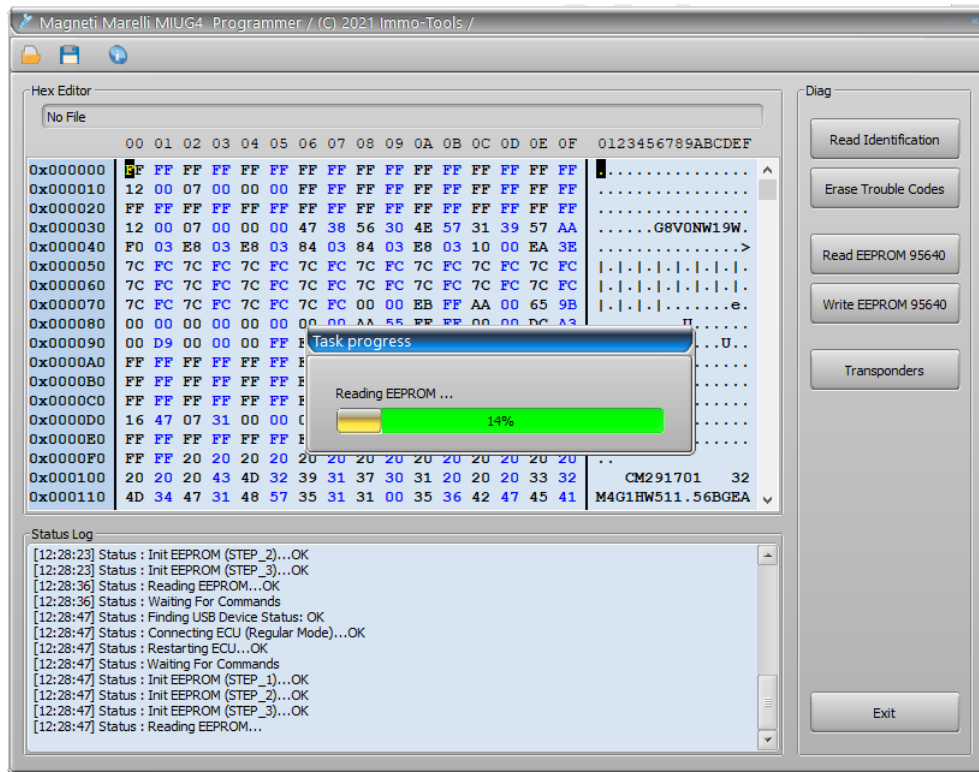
Magneti Marelli MIUG4 Programmer / (C) 2021 Immo-Tools /

Hex Editor

No File

| | 00 | 01 | 02 | 03 | 04 | 05 | 06 | 07 | 08 | 09 | 0A | 0B | 0C | 0D | 0E | 0F | 0123456789ABCDEF |
|---|---|---|---|---|---|---|---|---|---|---|---|---|---|---|---|---|---|
| 0x000000 | FF | FF | FF | FF | FF | FF | FF | FF | FF | FF | FF | FF | FF | FF | FF | FF | ................ |
| 0x000010 | 12 | 00 | 07 | 00 | 00 | 00 | FF | FF | FF | FF | FF | FF | FF | FF | FF | FF | ................ |
| 0x000020 | FF | FF | FF | FF | FF | FF | FF | FF | FF | FF | FF | FF | FF | FF | FF | FF | ................ |
| 0x000030 | 12 | 00 | 07 | 00 | 00 | 00 | 47 | 38 | 56 | 30 | 4E | 57 | 31 | 39 | 57 | AA | ......G8V0NW19W. |
| 0x000040 | F0 | 03 | E8 | 03 | E8 | 03 | 84 | 03 | 84 | 03 | E8 | 03 | 10 | 00 | EA | 3E | ...............> |
| 0x000050 | 7C | FC | 7C | FC | 7C | FC | 7C | FC | 7C | FC | 7C | FC | 7C | FC | 7C | FC | \|.\|.\|.\|.\|.\|.\|.\|. |
| 0x000060 | 7C | FC | 7C | FC | 7C | FC | 7C | FC | 7C | FC | 7C | FC | 7C | FC | 7C | FC | \|.\|.\|.\|.\|.\|.\|.\|. |
| 0x000070 | 7C | FC | 7C | FC | 7C | FC | 7C | FC | 00 | 00 | EB | FF | AA | 00 | 65 | 9B | \|.\|.\|.\|.......e. |
| 0x000080 | 00 | 00 | 00 | 00 | 00 | 00 | 00 | 00 | AA | 55 | FF | FF | 00 | 00 | DC | A3 | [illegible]U...... |
| 0x000090 | 00 | D9 | 00 | 00 | 00 | FF | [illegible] | | | | | | | | | | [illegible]...U.. |
| 0x0000A0 | FF | FF | FF | FF | FF | FF | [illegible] | | | | | | | | | | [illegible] |
| 0x0000B0 | FF | FF | FF | FF | FF | FF | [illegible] | | | | | | | | | | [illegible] |
| 0x0000C0 | FF | FF | FF | FF | FF | FF | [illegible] | | | | | | | | | | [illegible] |
| 0x0000D0 | 16 | 47 | 07 | 31 | 00 | 00 | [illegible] | | | | | | | | | | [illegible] |
| 0x0000E0 | FF | FF | FF | FF | FF | FF | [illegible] | | | | | | | | | | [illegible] |
| 0x0000F0 | FF | FF | 20 | 20 | 20 | 20 | 20 | 20 | 20 | 20 | 20 | 20 | 20 | 20 | 20 | 20 | .. |
| 0x000100 | 20 | 20 | 20 | 43 | 4D | 32 | 39 | 31 | 37 | 30 | 31 | 20 | 20 | 20 | 33 | 32 | CM291701 32 |
| 0x000110 | 4D | 34 | 47 | 31 | 48 | 57 | 35 | 31 | 31 | 00 | 35 | 36 | 42 | 47 | 45 | 41 | M4G1HW511.56BGEA |

Task progress

Reading EEPROM ...

14%

Diag

Read Identification

Erase Trouble Codes

Read EEPROM 95640

Write EEPROM 95640

Transponders

Exit

Status Log

[12:28:23] Status : Init EEPROM (STEP_2)...OK
[12:28:23] Status : Init EEPROM (STEP_3)...OK
[12:28:36] Status : Reading EEPROM...OK
[12:28:36] Status : Waiting For Commands
[12:28:47] Status : Finding USB Device Status: OK
[12:28:47] Status : Connecting ECU (Regular Mode)...OK
[12:28:47] Status : Restarting ECU...OK
[12:28:47] Status : Waiting For Commands
[12:28:47] Status : Init EEPROM (STEP_1)...OK
[12:28:47] Status : Init EEPROM (STEP_2)...OK
[12:28:47] Status : Init EEPROM (STEP_3)...OK
[12:28:47] Status : Reading EEPROM...